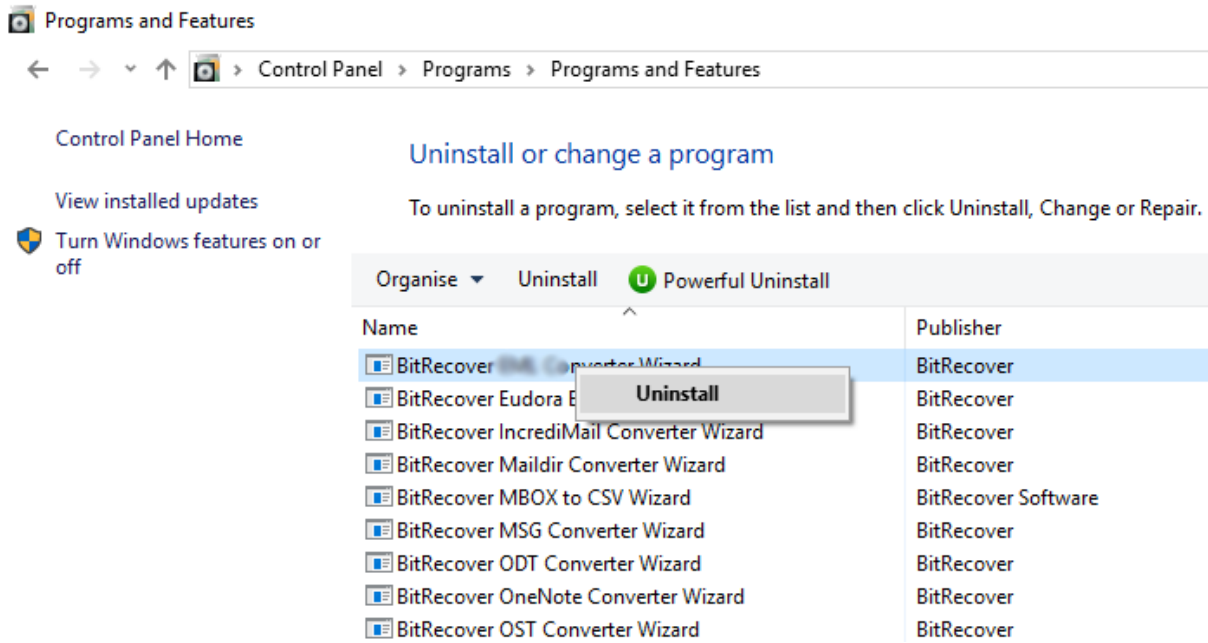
Programs and Features

Control Panel › Programs › Programs and Features

Control Panel Home

View installed updates

Turn Windows features on or off

Uninstall or change a program

To uninstall a program, select it from the list and then click Uninstall, Change or Repair.

Organise ▾ Uninstall Powerful Uninstall

| Name | Publisher |
|---|---|
| BitRecover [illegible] Converter Wizard | BitRecover |
| BitRecover Eudora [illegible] | BitRecover |
| BitRecover IncrediMail Converter Wizard | BitRecover |
| BitRecover Maildir Converter Wizard | BitRecover |
| BitRecover MBOX to CSV Wizard | BitRecover Software |
| BitRecover MSG Converter Wizard | BitRecover |
| BitRecover ODT Converter Wizard | BitRecover |
| BitRecover OneNote Converter Wizard | BitRecover |
| BitRecover OST Converter Wizard | BitRecover |

Uninstall